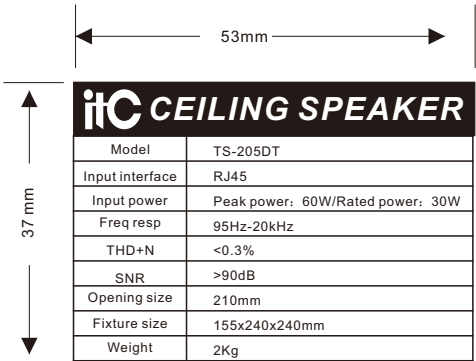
53mm

37 mm

itC CEILING SPEAKER

| Model | TS-205DT |
|---|---|
| Input interface | RJ45 |
| Input power | Peak power：60W/Rated power：30W |
| Freq resp | 95Hz-20kHz |
| THD+N | <0.3% |
| SNR | >90dB |
| Opening size | 210mm |
| Fixture size | 155x240x240mm |
| Weight | 2Kg |